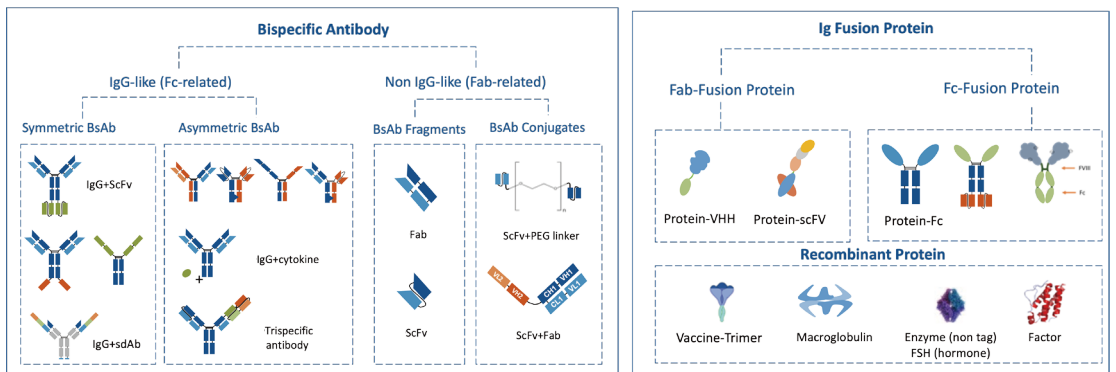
Bispecific Antibody

IgG-like (Fc-related)

Non IgG-like (Fab-related)

Symmetric BsAb

Asymmetric BsAb

BsAb Fragments

BsAb Conjugates

IgG+ScFv

IgG+cytokine

IgG+sdAb

Trispecific antibody

Fab

ScFv

ScFv+PEG linker

n

VL2 VH2 CH1 VH1 CL1 VL1

ScFv+Fab

Ig Fusion Protein

Fab-Fusion Protein

Fc-Fusion Protein

Protein-VHH

Protein-scFV

Protein-Fc

FVIII

Fc

Recombinant Protein

Vaccine-Trimer

Macroglobulin

Enzyme (non tag)
FSH (hormone)

Factor